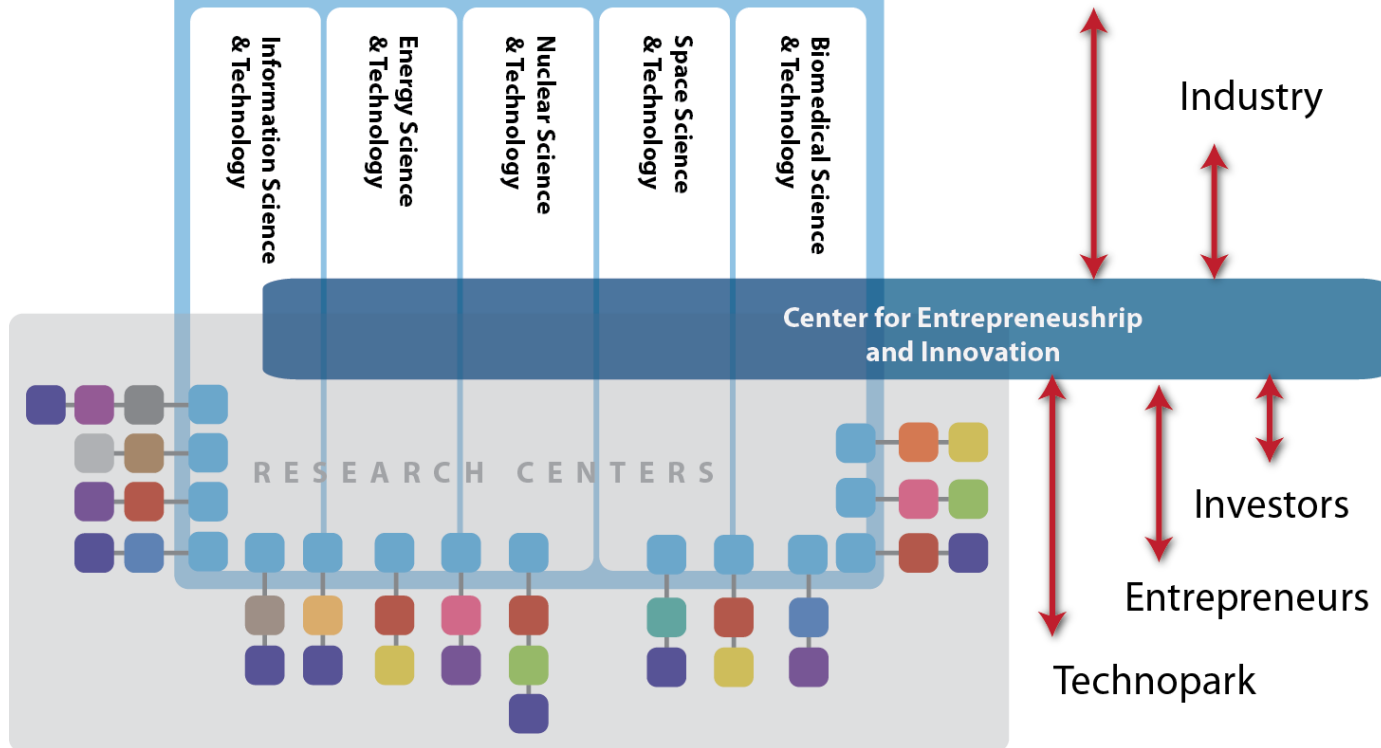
Information Science & Technology

Energy Science & Technology

Nuclear Science & Technology

Space Science & Technology

Biomedical Science & Technology

Industry

Center for Entrepreneushrip and Innovation

RESEARCH CENTERS

Investors

Entrepreneurs

Technopark